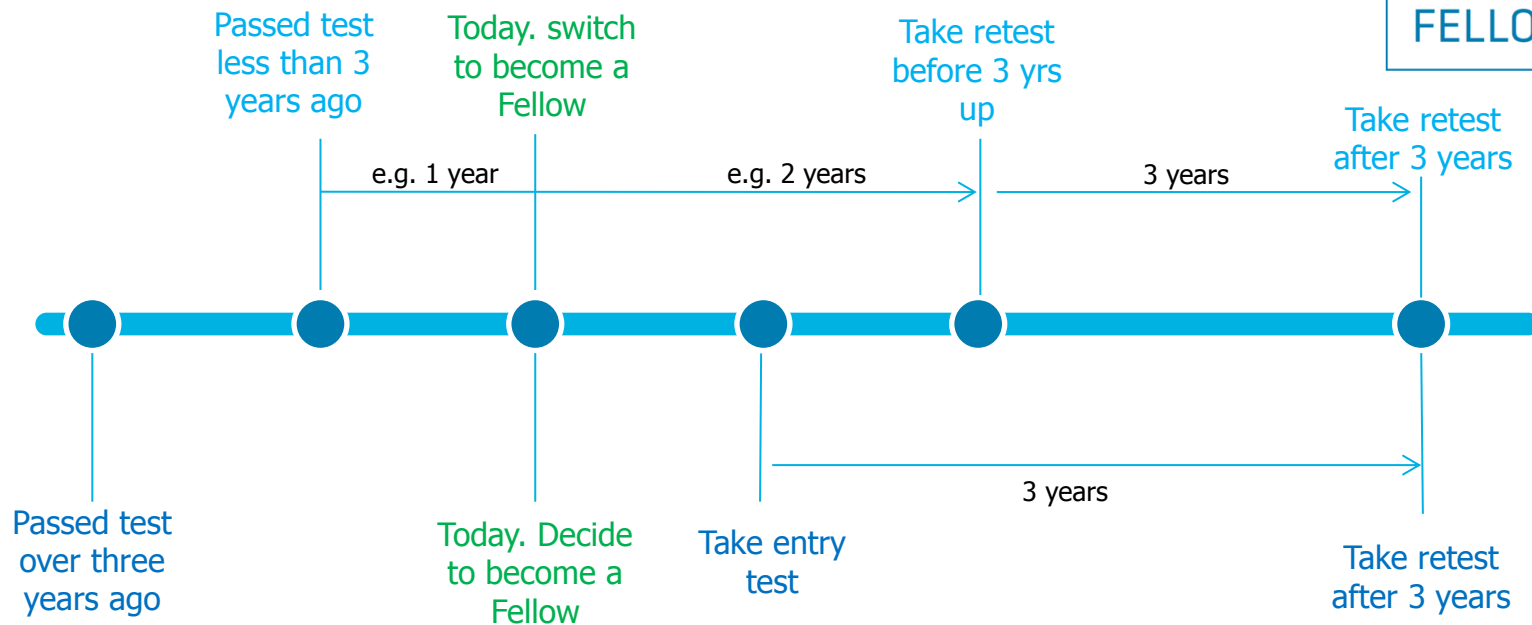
FELLO

Passed test less than 3 years ago

Today. switch to become a Fellow

Take retest before 3 yrs up

Take retest after 3 years

e.g. 1 year

e.g. 2 years

3 years

3 years

Passed test over three years ago

Today. Decide to become a Fellow

Take entry test

Take retest after 3 years